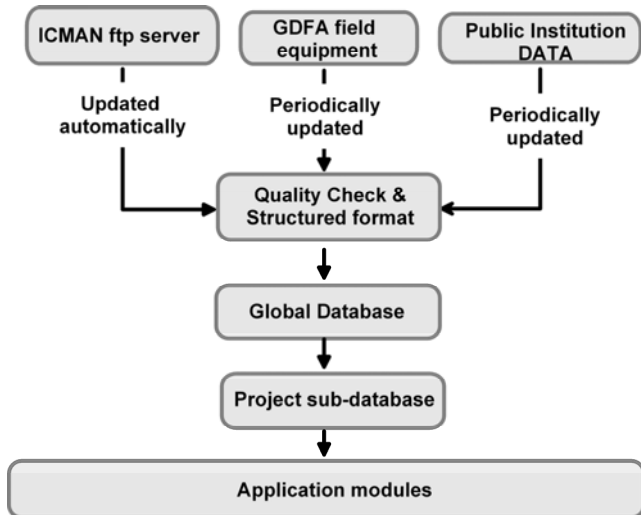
ICMAN ftp server

GDFA field equipment

Public Institution DATA

Updated automatically

Periodically updated

Periodically updated

Quality Check & Structured format

Global Database

Project sub-database

Application modules